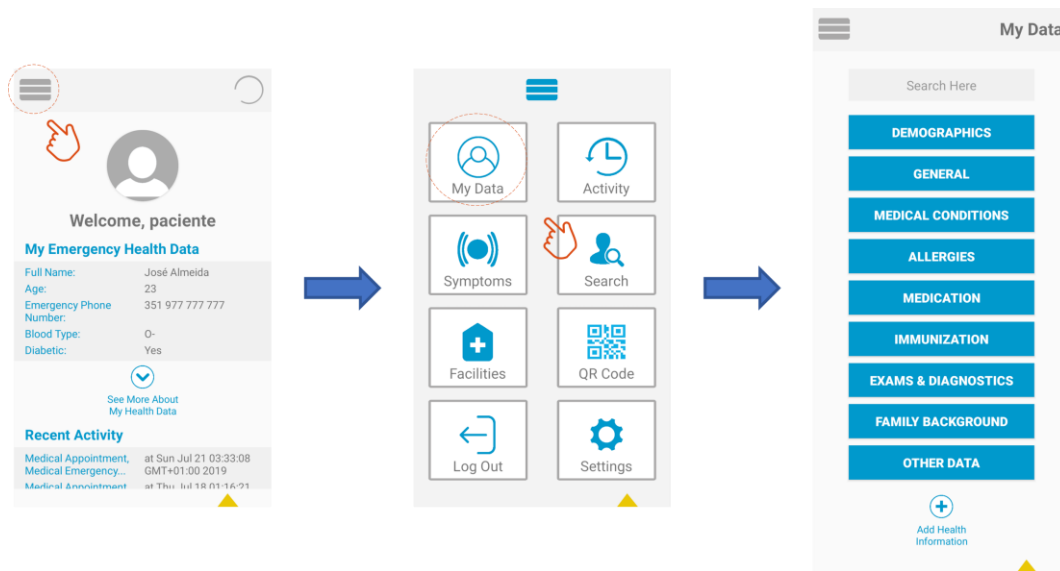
Welcome, paciente

My Emergency Health Data

| Full Name: | José Almeida |
|---|---|
| Age: | 23 |
| Emergency Phone Number: | 351 977 777 777 |
| Blood Type: | O- |
| Diabetic: | Yes |

See More About My Health Data

Recent Activity

| Medical Appointment, Medical Emergency... | at Sun Jul 21 03:33:08 GMT+01:00 2019 |
|---|---|
| Medical Appointment | at Thu Jul 18 01:16:21 |

My Data
Activity
Symptoms
Search
Facilities
QR Code
Log Out
Settings

My Data

Search Here

DEMOGRAPHICS
GENERAL
MEDICAL CONDITIONS
ALLERGIES
MEDICATION
IMMUNIZATION
EXAMS & DIAGNOSTICS
FAMILY BACKGROUND
OTHER DATA

Add Health Information